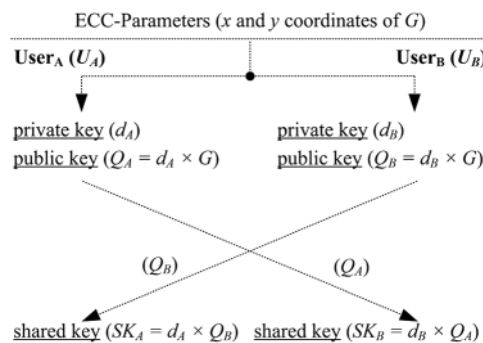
ECC-Parameters ($x$ and $y$ coordinates of $G$)

User$_A$ ($U_A$)

User$_B$ ($U_B$)

private key ($d_A$)

public key ($Q_A = d_A \times G$)

private key ($d_B$)

public key ($Q_B = d_B \times G$)

($Q_B$)

($Q_A$)

shared key ($SK_A = d_A \times Q_B$)

shared key ($SK_B = d_B \times Q_A$)